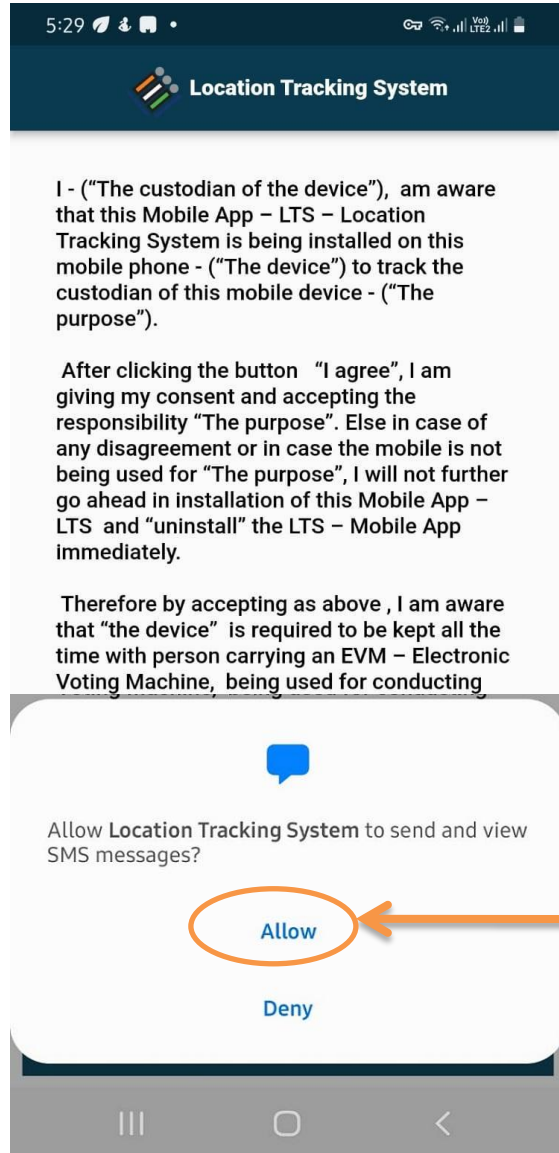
5:29

Location Tracking System

I - ("The custodian of the device"), am aware that this Mobile App – LTS – Location Tracking System is being installed on this mobile phone - ("The device") to track the custodian of this mobile device - ("The purpose").

After clicking the button "I agree", I am giving my consent and accepting the responsibility "The purpose". Else in case of any disagreement or in case the mobile is not being used for "The purpose", I will not further go ahead in installation of this Mobile App – LTS and "uninstall" the LTS – Mobile App immediately.

Therefore by accepting as above , I am aware that "the device" is required to be kept all the time with person carrying an EVM – Electronic Voting Machine, being used for conducting

Allow **Location Tracking System** to send and view SMS messages?

Allow

Deny